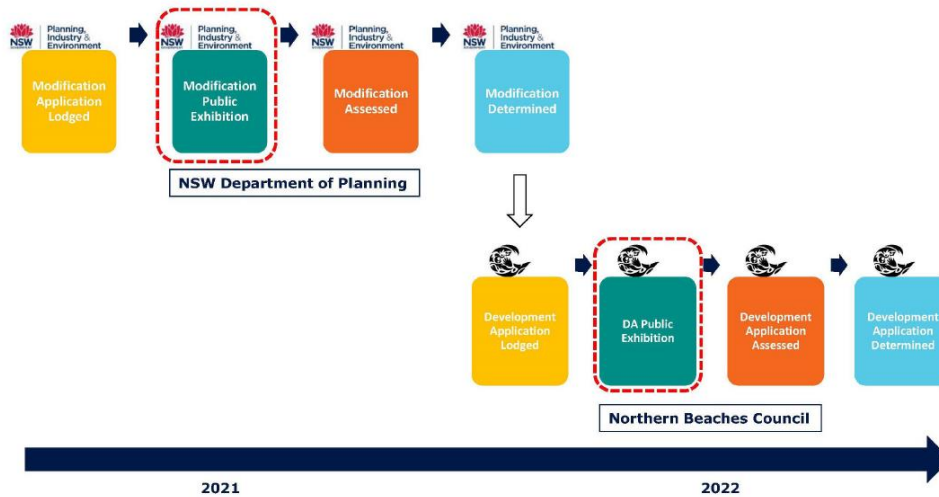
NSW Planning, Industry & Environment

Modification Application Lodged

NSW Planning, Industry & Environment

Modification Public Exhibition

NSW Planning, Industry & Environment

Modification Assessed

NSW Planning, Industry & Environment

Modification Determined

NSW Department of Planning

Development Application Lodged

DA Public Exhibition

Development Application Assessed

Development Application Determined

Northern Beaches Council

2021

2022